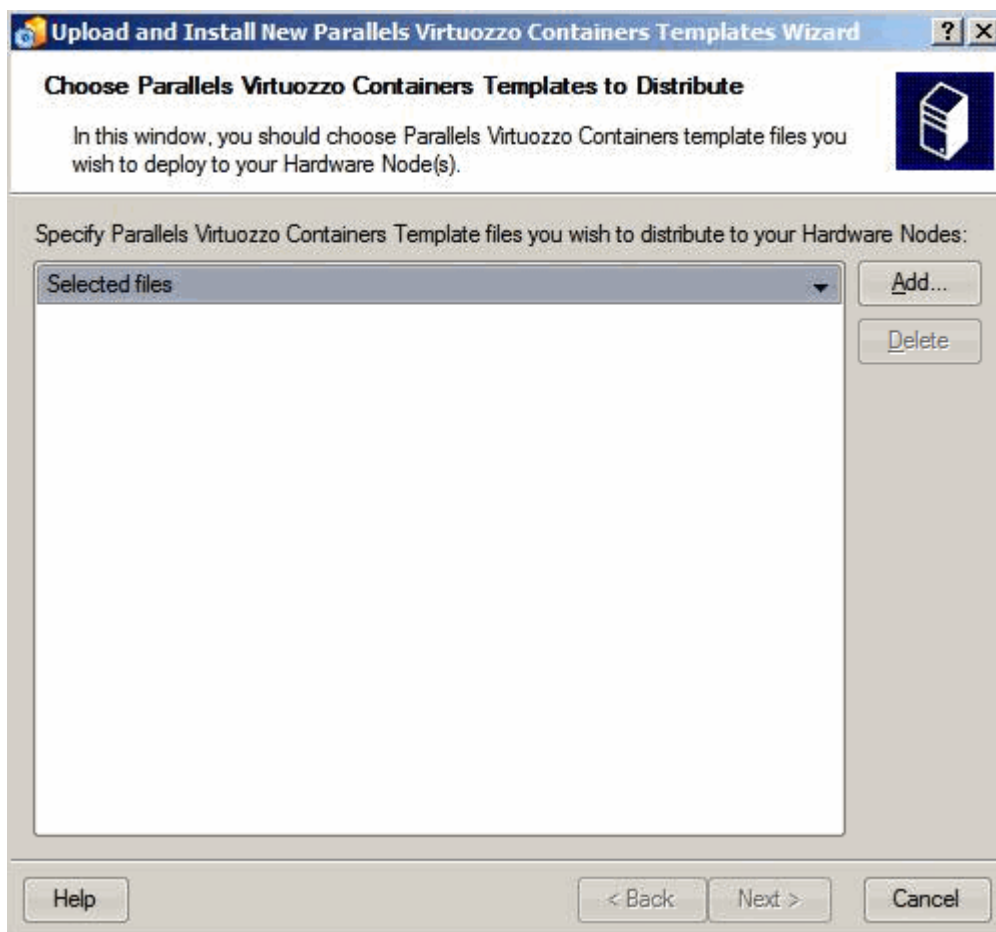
Upload and Install New Parallels Virtuozzo Containers Templates Wizard

? X

Choose Parallels Virtuozzo Containers Templates to Distribute

In this window, you should choose Parallels Virtuozzo Containers template files you wish to deploy to your Hardware Node(s).

Specify Parallels Virtuozzo Containers Template files you wish to distribute to your Hardware Nodes:

Selected files

Add...

Delete

Help

< Back

Next >

Cancel